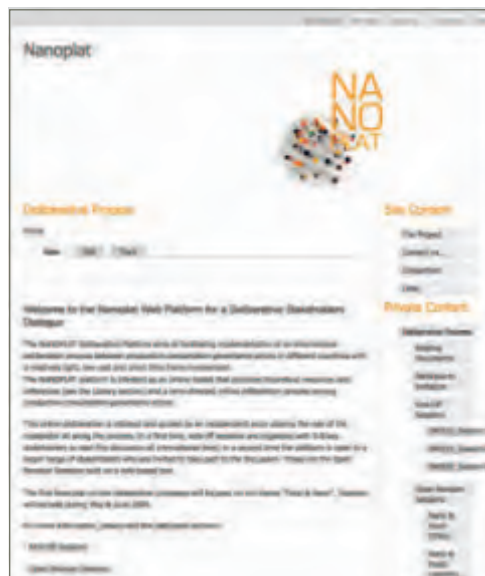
Nanoplat

NA
NO
PLAT

Deliberative Process

Home

View | Edit | Track

Welcome to the Nanoplat Web Platform for a Deliberative Stakeholders Dialogue

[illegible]

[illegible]

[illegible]

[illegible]

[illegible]

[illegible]

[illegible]

Site Content

The Project

Contact us

Consortium

Links

Private Content

Deliberative Process

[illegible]

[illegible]

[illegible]

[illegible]

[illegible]

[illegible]

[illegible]

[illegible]

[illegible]